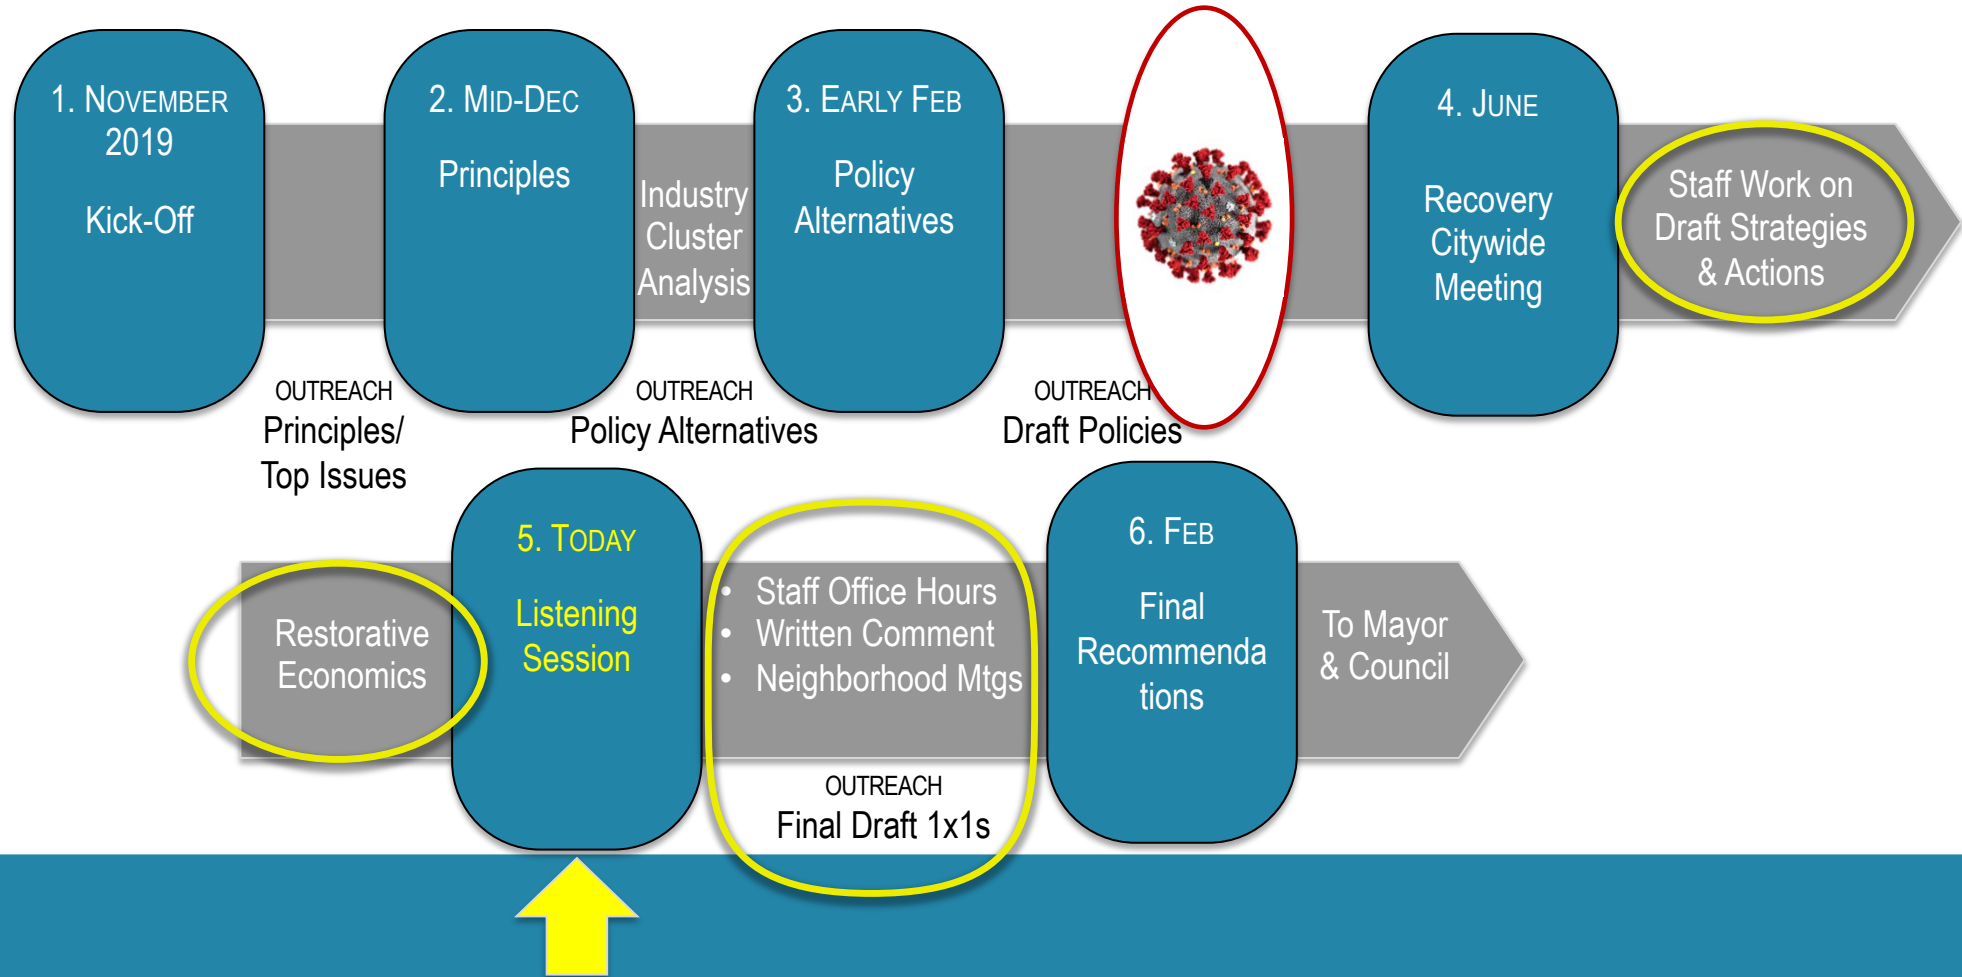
1. NOVEMBER 2019

Kick-Off

2. MID-DEC

Principles

Industry Cluster Analysis

3. EARLY FEB

Policy Alternatives

4. JUNE

Recovery Citywide Meeting

Staff Work on Draft Strategies & Actions

OUTREACH
Principles/ Top Issues

OUTREACH
Policy Alternatives

OUTREACH
Draft Policies

Restorative Economics

5. TODAY

Listening Session

• Staff Office Hours
• Written Comment
• Neighborhood Mtgs

OUTREACH
Final Draft 1x1s

6. FEB

Final Recommendations

To Mayor & Council